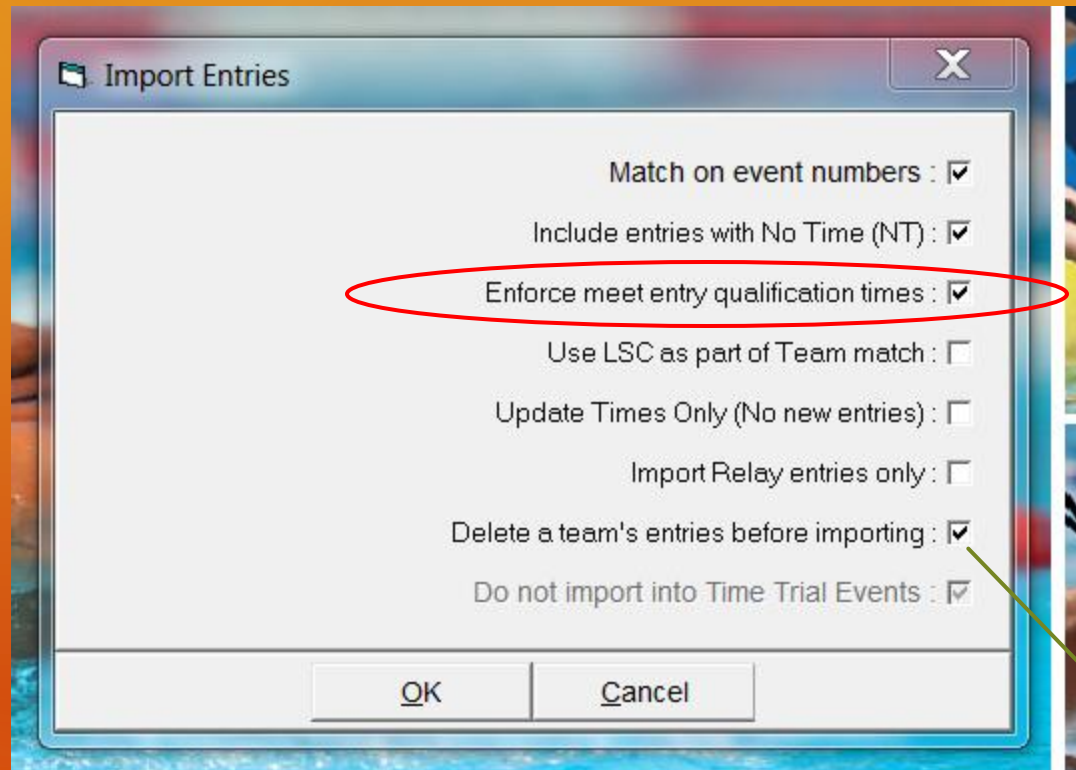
Import Entries

X

Match on event numbers :

Include entries with No Time (NT) :

Enforce meet entry qualification times :

Use LSC as part of Team match :

Update Times Only (No new entries) :

Import Relay entries only :

Delete a team's entries before importing :

Do not import into Time Trial Events :

OK

Cancel